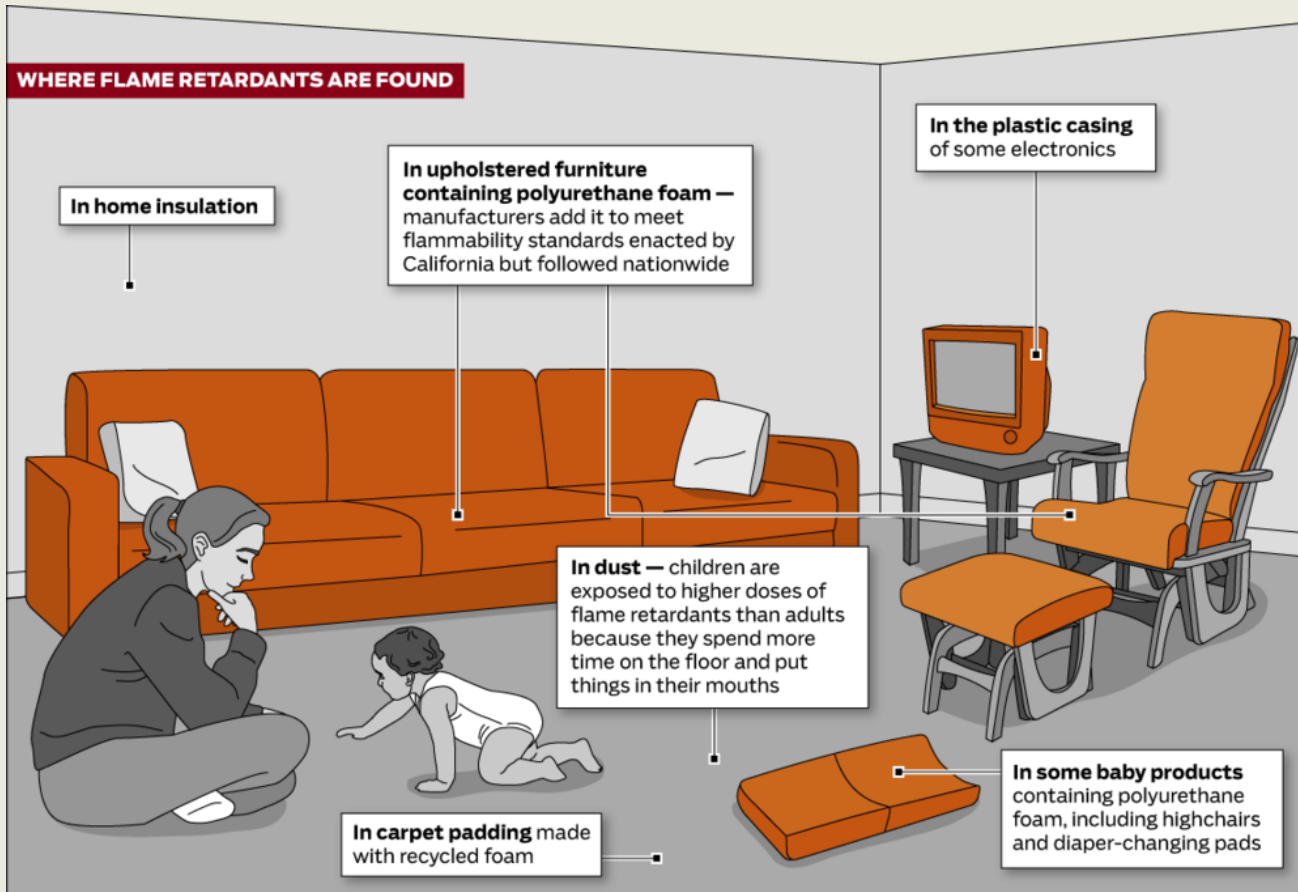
WHERE FLAME RETARDANTS ARE FOUND

In home insulation

In upholstered furniture containing polyurethane foam — manufacturers add it to meet flammability standards enacted by California but followed nationwide

In the plastic casing of some electronics

In dust — children are exposed to higher doses of flame retardants than adults because they spend more time on the floor and put things in their mouths

In some baby products containing polyurethane foam, including highchairs and diaper-changing pads

In carpet padding made with recycled foam